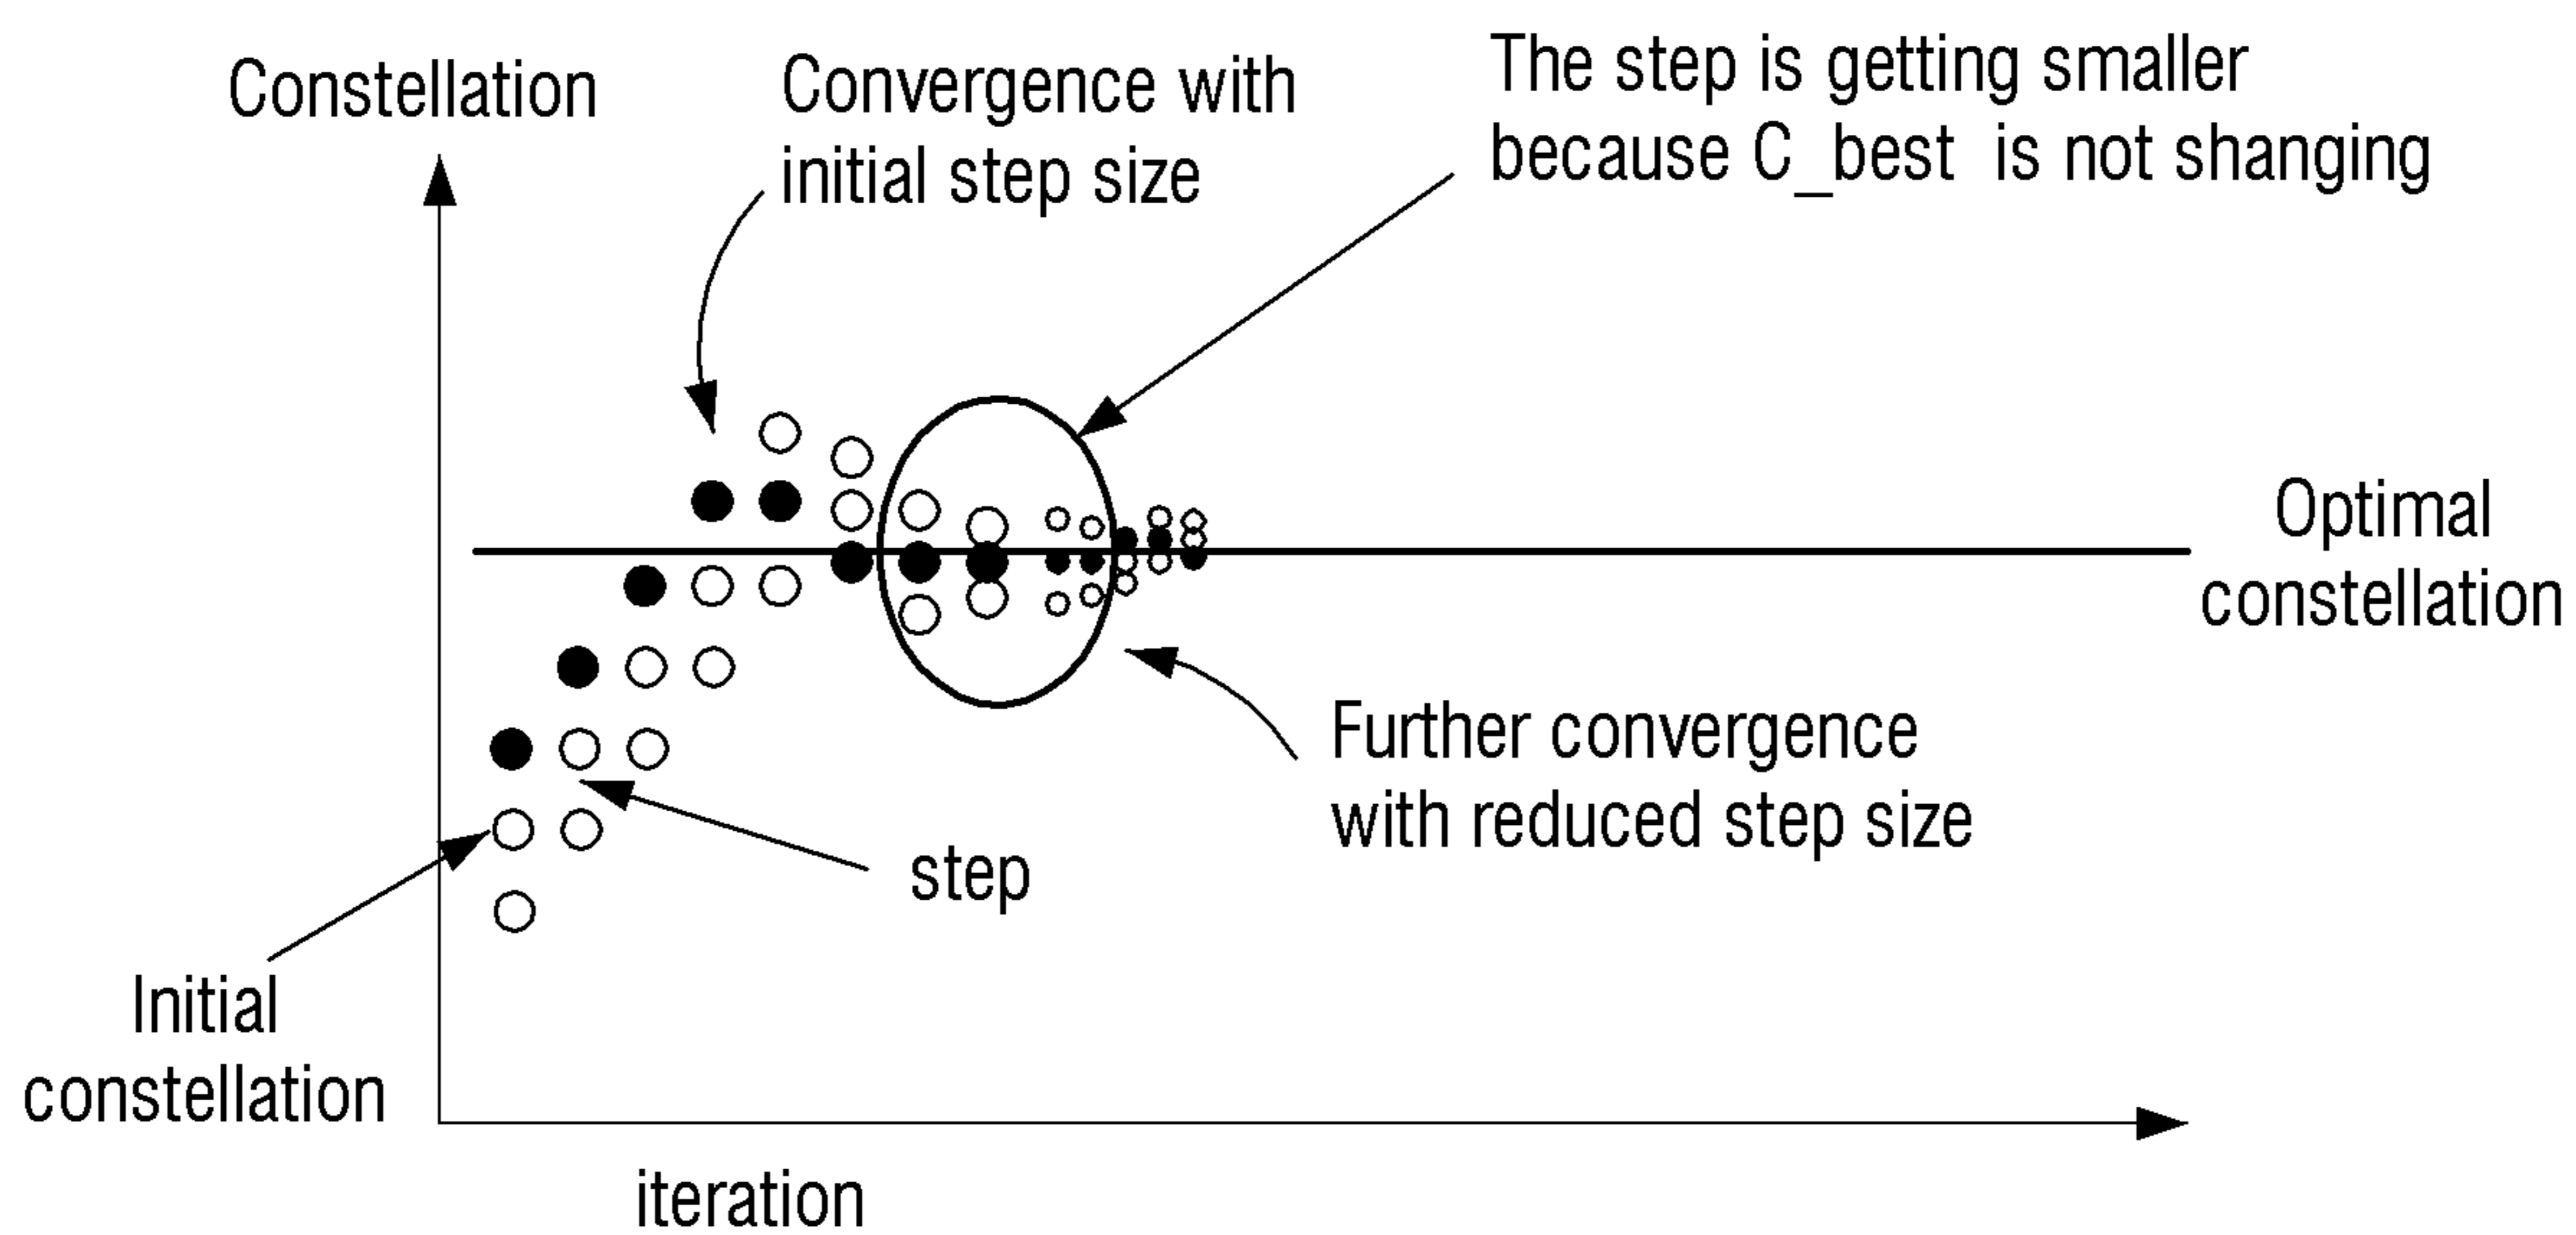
Constellation

Convergence with initial step size

The step is getting smaller because C_best is not shanging

Optimal constellation

Further convergence with reduced step size

step

Initial constellation

iteration